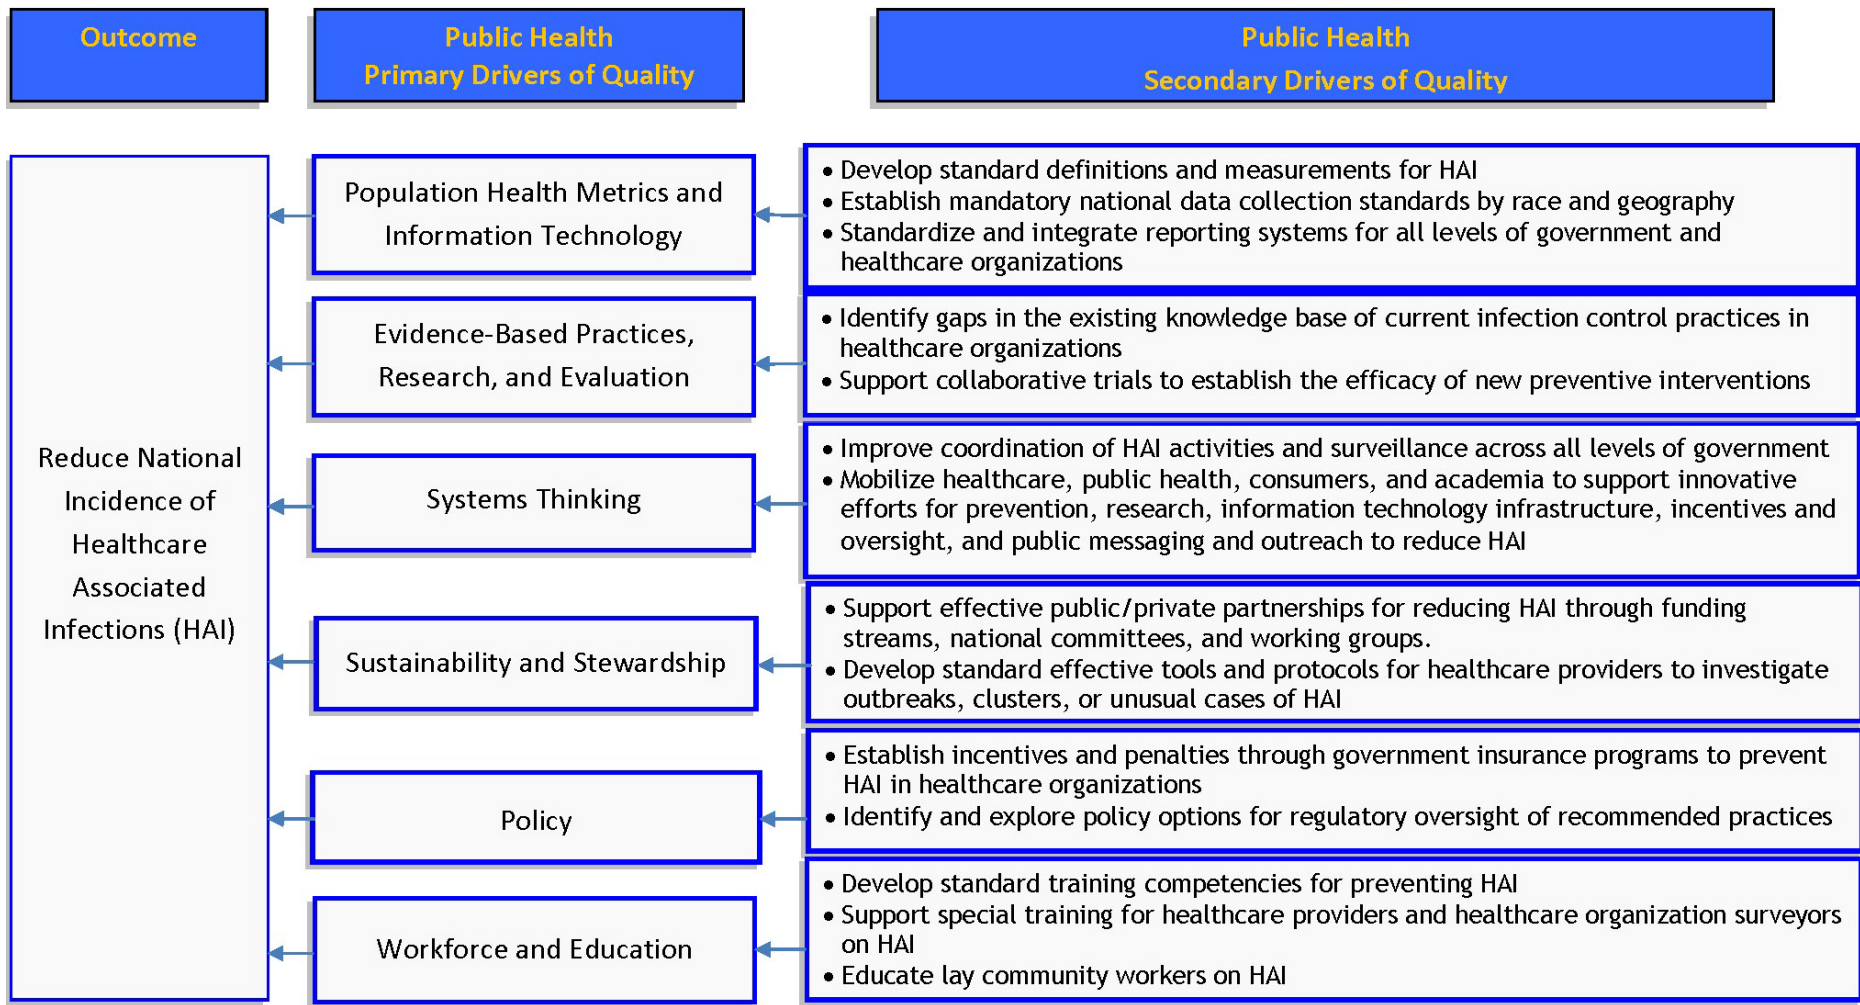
Outcome

Public Health
Primary Drivers of Quality

Public Health
Secondary Drivers of Quality

Reduce National Incidence of Healthcare Associated Infections (HAI)

Population Health Metrics and Information Technology

• Develop standard definitions and measurements for HAI
• Establish mandatory national data collection standards by race and geography
• Standardize and integrate reporting systems for all levels of government and healthcare organizations

Evidence-Based Practices, Research, and Evaluation

• Identify gaps in the existing knowledge base of current infection control practices in healthcare organizations
• Support collaborative trials to establish the efficacy of new preventive interventions

Systems Thinking

• Improve coordination of HAI activities and surveillance across all levels of government
• Mobilize healthcare, public health, consumers, and academia to support innovative efforts for prevention, research, information technology infrastructure, incentives and oversight, and public messaging and outreach to reduce HAI

Sustainability and Stewardship

• Support effective public/private partnerships for reducing HAI through funding streams, national committees, and working groups.
• Develop standard effective tools and protocols for healthcare providers to investigate outbreaks, clusters, or unusual cases of HAI

Policy

• Establish incentives and penalties through government insurance programs to prevent HAI in healthcare organizations
• Identify and explore policy options for regulatory oversight of recommended practices

Workforce and Education

• Develop standard training competencies for preventing HAI
• Support special training for healthcare providers and healthcare organization surveyors on HAI
• Educate lay community workers on HAI